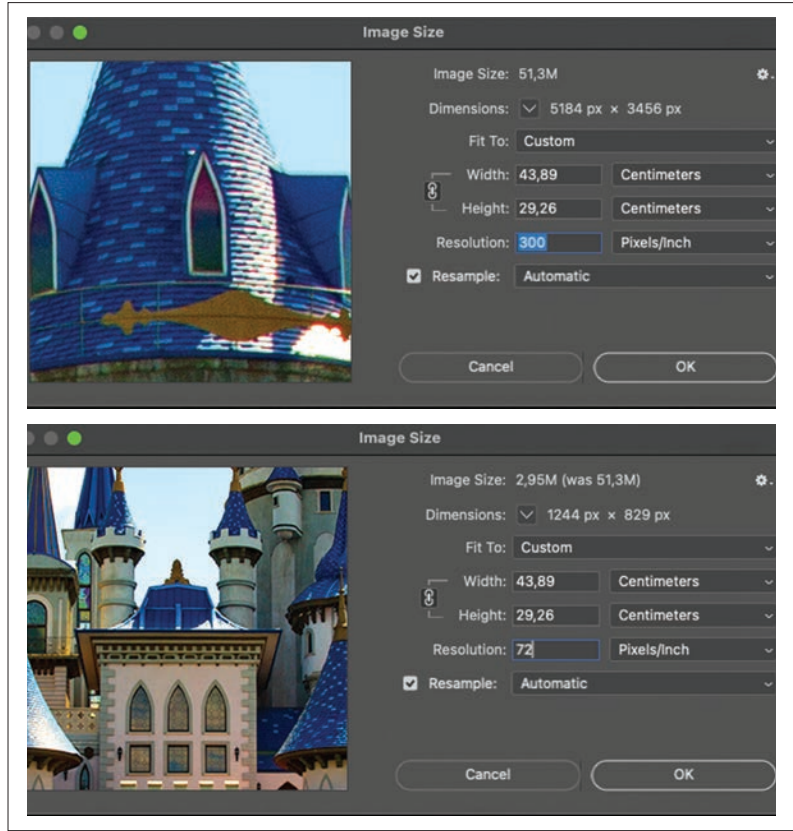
Image Size

Image Size: 51,3M

Dimensions: 5184 px × 3456 px

Fit To: Custom

Width: 43,89 Centimeters

Height: 29,26 Centimeters

Resolution: 300 Pixels/Inch

Resample: Automatic

Cancel

OK

Image Size

Image Size: 2,95M (was 51,3M)

Dimensions: 1244 px × 829 px

Fit To: Custom

Width: 43,89 Centimeters

Height: 29,26 Centimeters

Resolution: 72 Pixels/Inch

Resample: Automatic

Cancel

OK